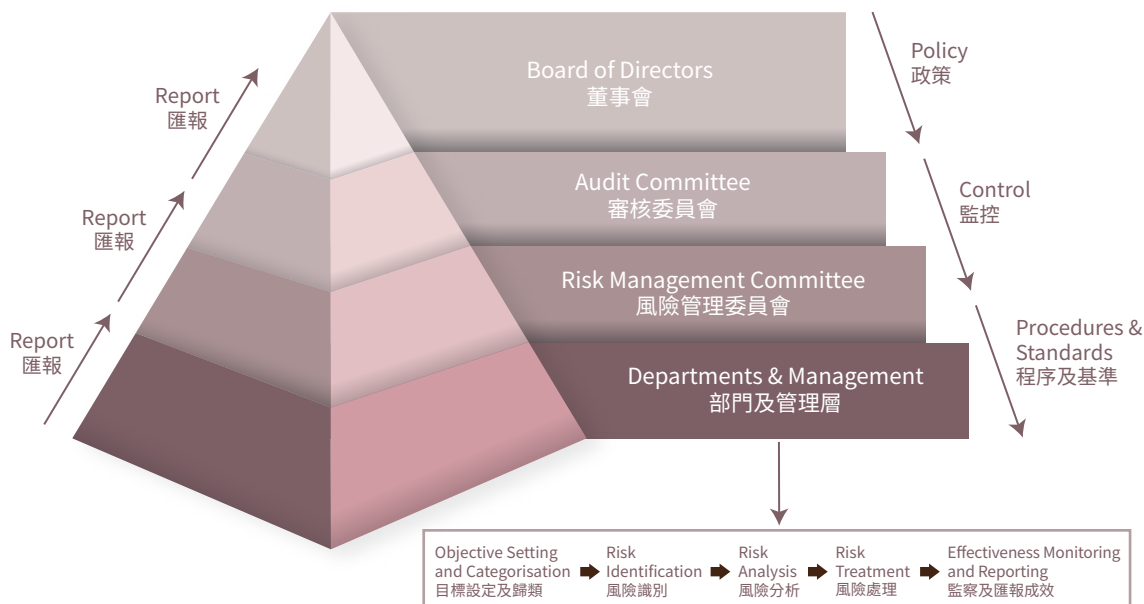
Report
匯報

Report
匯報

Report
匯報

Board of Directors
董事會

Audit Committee
審核委員會

Risk Management Committee
風險管理委員會

Departments & Management
部門及管理層

Policy
政策

Control
監控

Procedures & Standards
程序及基準

Objective Setting and Categorisation
目標設定及歸類

Risk Identification
風險識別

Risk Analysis
風險分析

Risk Treatment
風險處理

Effectiveness Monitoring and Reporting
監察及匯報成效